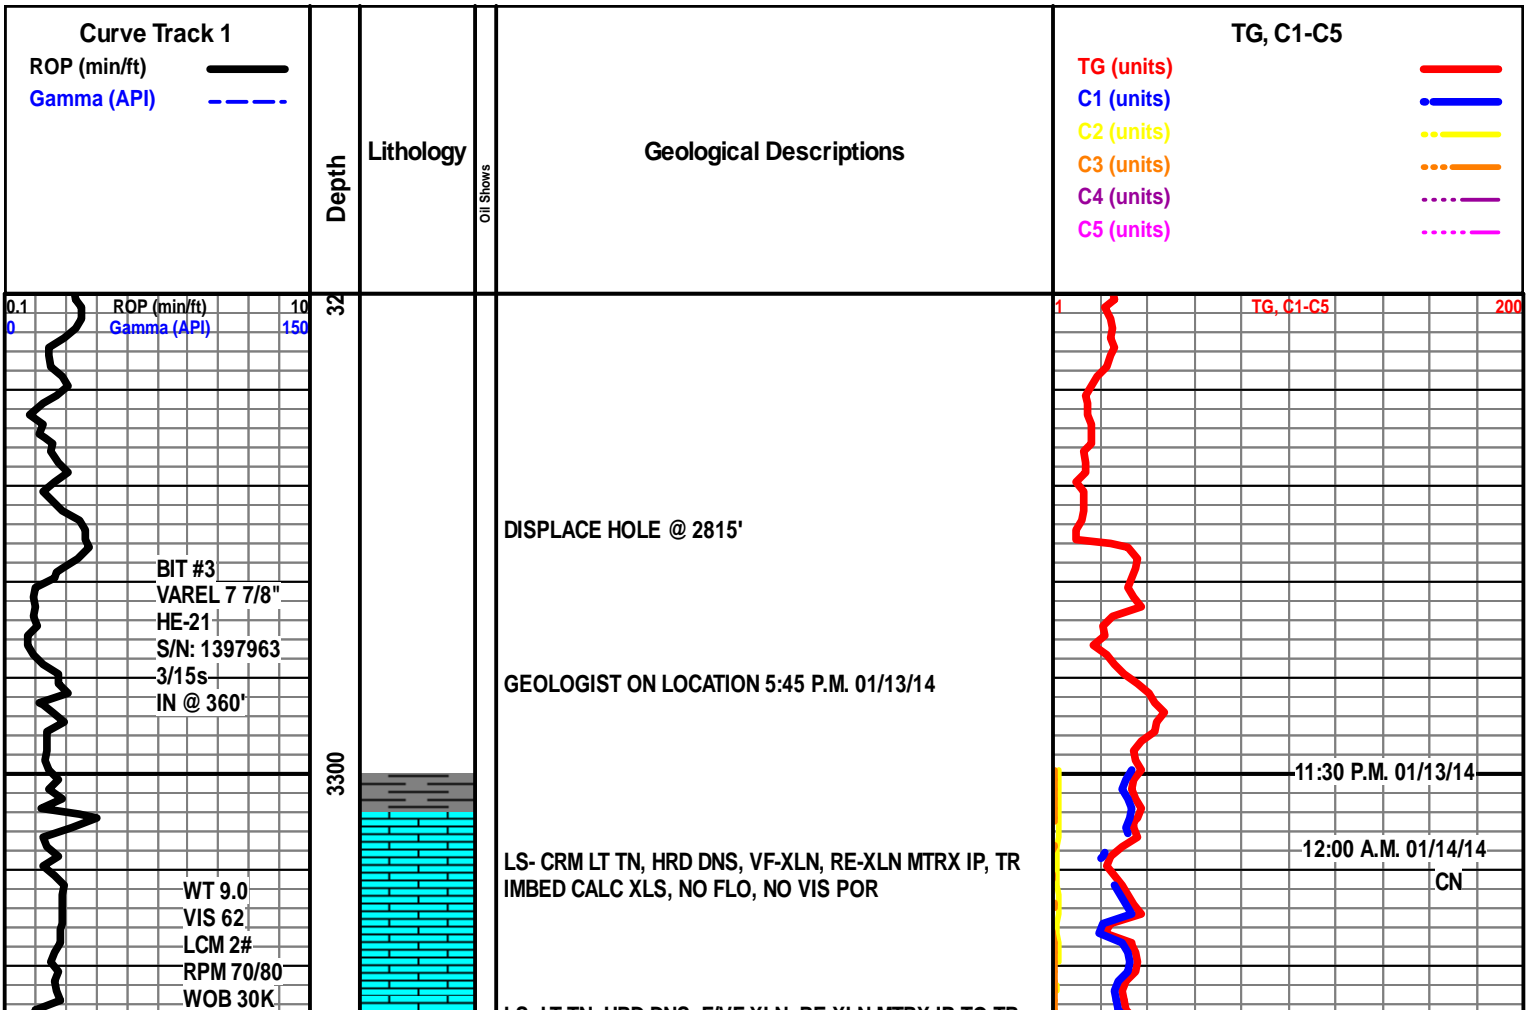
Curve Track 1
ROP (min/ft)
Gamma (API)

Depth

Lithology

Oil Shows

Geological Descriptions

TG, C1-C5
TG (units)
C1 (units)
C2 (units)
C3 (units)
C4 (units)
C5 (units)

0.1 ROP (min/ft) 10
0 Gamma (API) 150

32

1 TG, C1-C5 200

DISPLACE HOLE @ 2815'

BIT #3
VAREL 7 7/8"
HE-21
S/N: 1397963
3/15s
IN @ 360'

GEOLOGIST ON LOCATION 5:45 P.M. 01/13/14

3300

11:30 P.M. 01/13/14

12:00 A.M. 01/14/14
CN

LS- CRM LT TN, HRD DNS, VF-XLN, RE-XLN MTRX IP, TR IMBED CALC XLS, NO FLO, NO VIS POR

WT 9.0
VIS 62
LCM 2#
RPM 70/80
WOB 30K

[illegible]